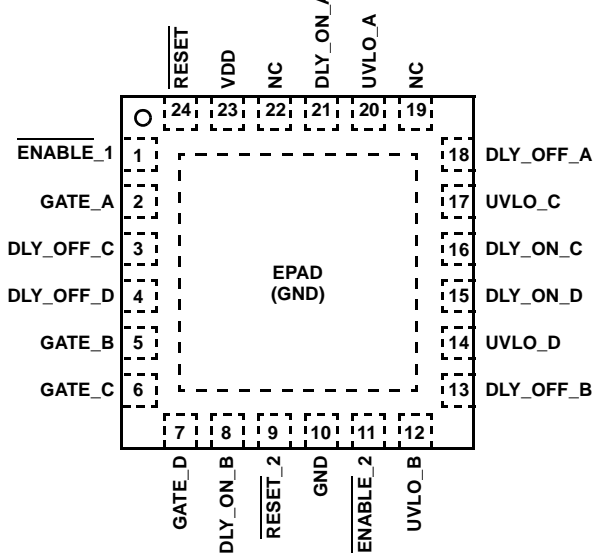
$\overline{RESET}$
VDD
NC
DLY_ON_A
UVLO_A
NC
24
23
22
21
20
19

$\overline{ENABLE\_1}$ 1
GATE_A 2
DLY_OFF_C 3
DLY_OFF_D 4
GATE_B 5
GATE_C 6

18 DLY_OFF_A
17 UVLO_C
16 DLY_ON_C
15 DLY_ON_D
14 UVLO_D
13 DLY_OFF_B

EPAD
(GND)

7
8
9
10
11
12
GATE_D
DLY_ON_B
$\overline{RESET\_2}$
GND
$\overline{ENABLE\_2}$
UVLO_B